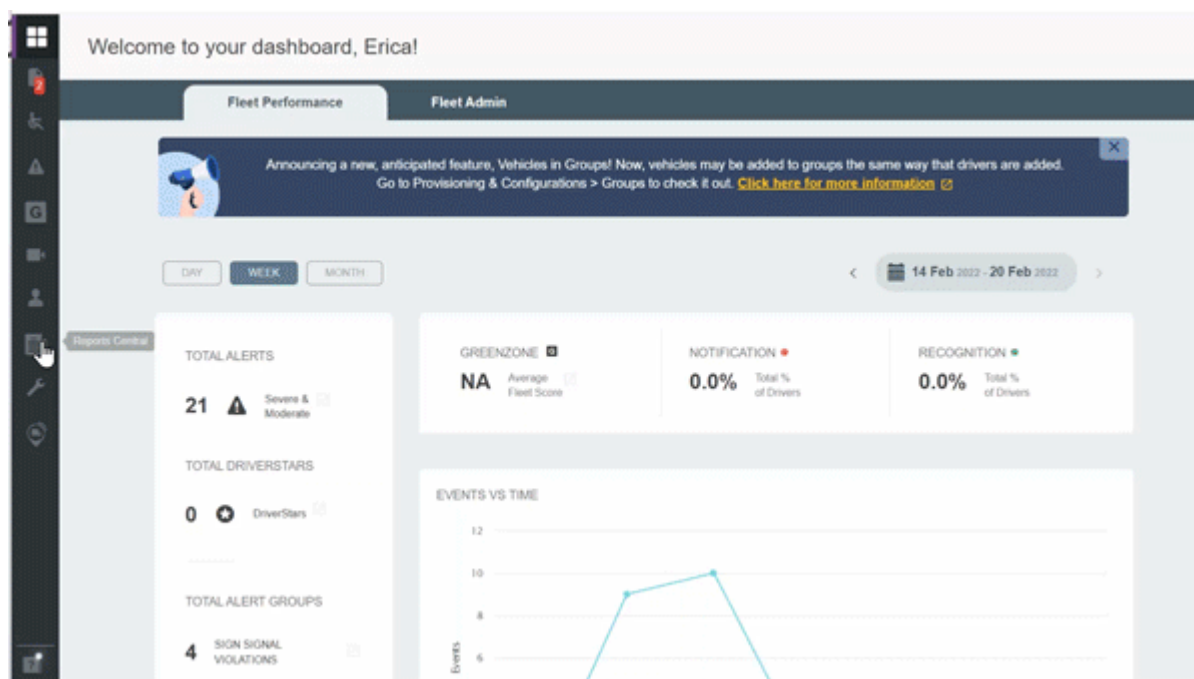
2

Reports Central

Welcome to your dashboard, Erica!

Fleet Performance

Fleet Admin

Announcing a new, anticipated feature, Vehicles in Groups! Now, vehicles may be added to groups the same way that drivers are added. Go to Provisioning & Configurations > Groups to check it out. Click here for more information

DAY WEEK MONTH

14 Feb 2022 - 20 Feb 2022

TOTAL ALERTS

21 Severe & Moderate

TOTAL DRIVERSTARS

0 DriverStars

TOTAL ALERT GROUPS

4 SIGN SIGNAL VIOLATIONS

GREENZONE

NA Average Fleet Score

NOTIFICATION

0.0% Total % of Drivers

RECOGNITION

0.0% Total % of Drivers

EVENTS VS TIME

12

10

8

6

Events